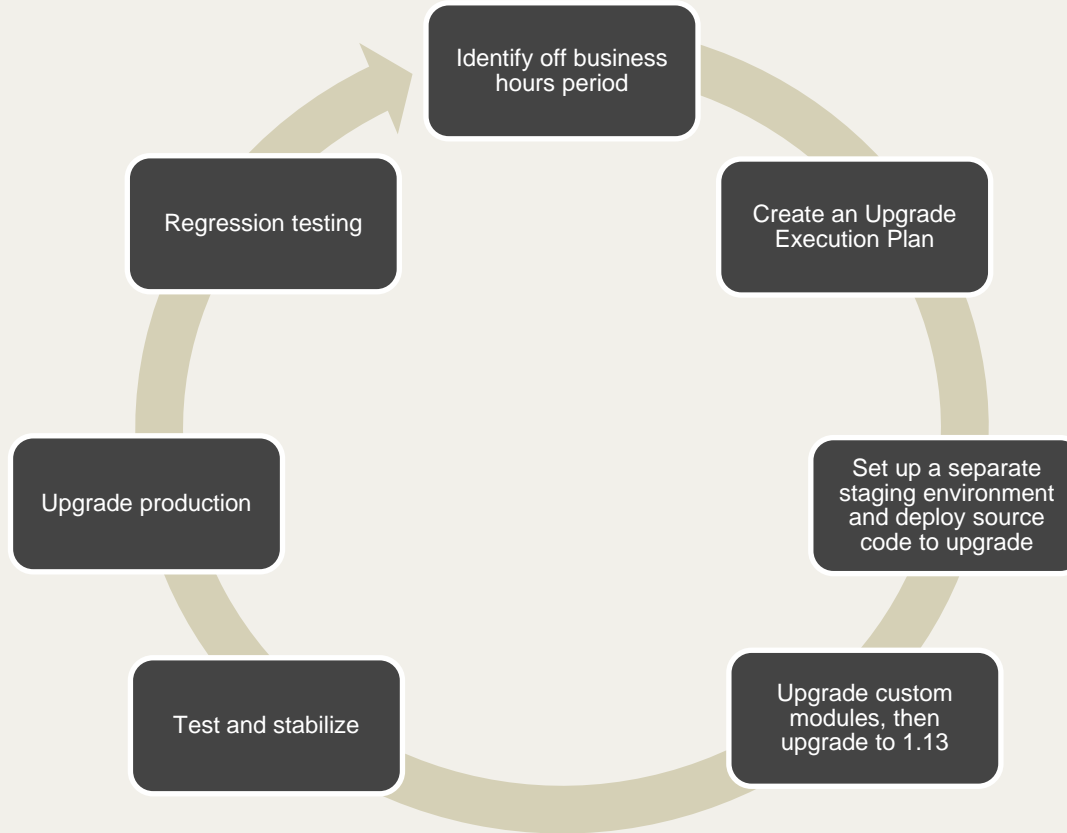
Identify off business hours period

Create an Upgrade Execution Plan

Set up a separate staging environment and deploy source code to upgrade

Upgrade custom modules, then upgrade to 1.13

Test and stabilize

Upgrade production

Regression testing